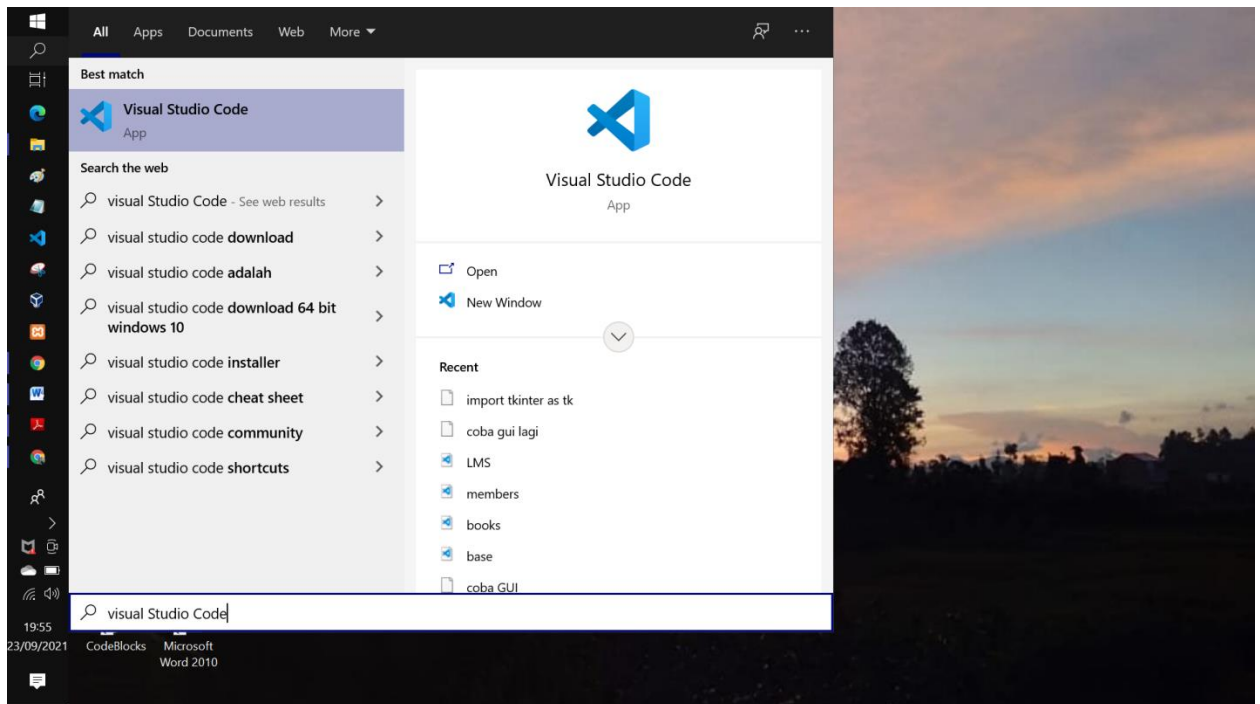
All Apps Documents Web More ▼

Best match

Visual Studio Code
App

Search the web

visual Studio Code - See web results

visual studio code download

visual studio code adalah

visual studio code download 64 bit windows 10

visual studio code installer

visual studio code cheat sheet

visual studio code community

visual studio code shortcuts

Visual Studio Code
App

Open

New Window

Recent

import tkinter as tk

coba gui lagi

LMS

members

books

base

coba GUI

visual Studio Code

19:55
23/09/2021

CodeBlocks

Microsoft Word 2010